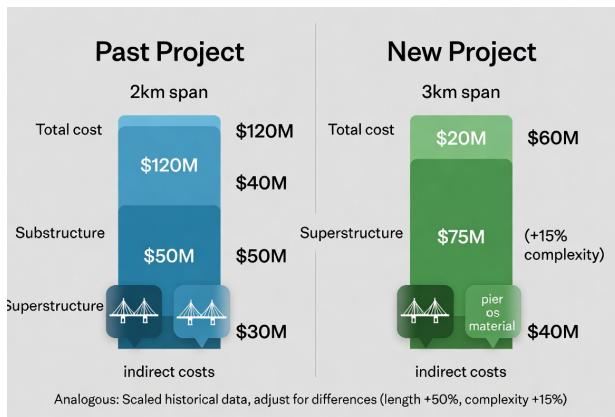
Past Project

2km span

Total cost

$120M

$120M

$40M

Substructure

$50M

$50M

Superstructure

$30M

indirect costs

New Project

3km span

Total cost

$20M

$60M

Superstructure

$75M

(+15% complexity)

pier os material

$40M

indirect costs

Analogous: Scaled historical data, adjust for differences (length +50%, complexity +15%)